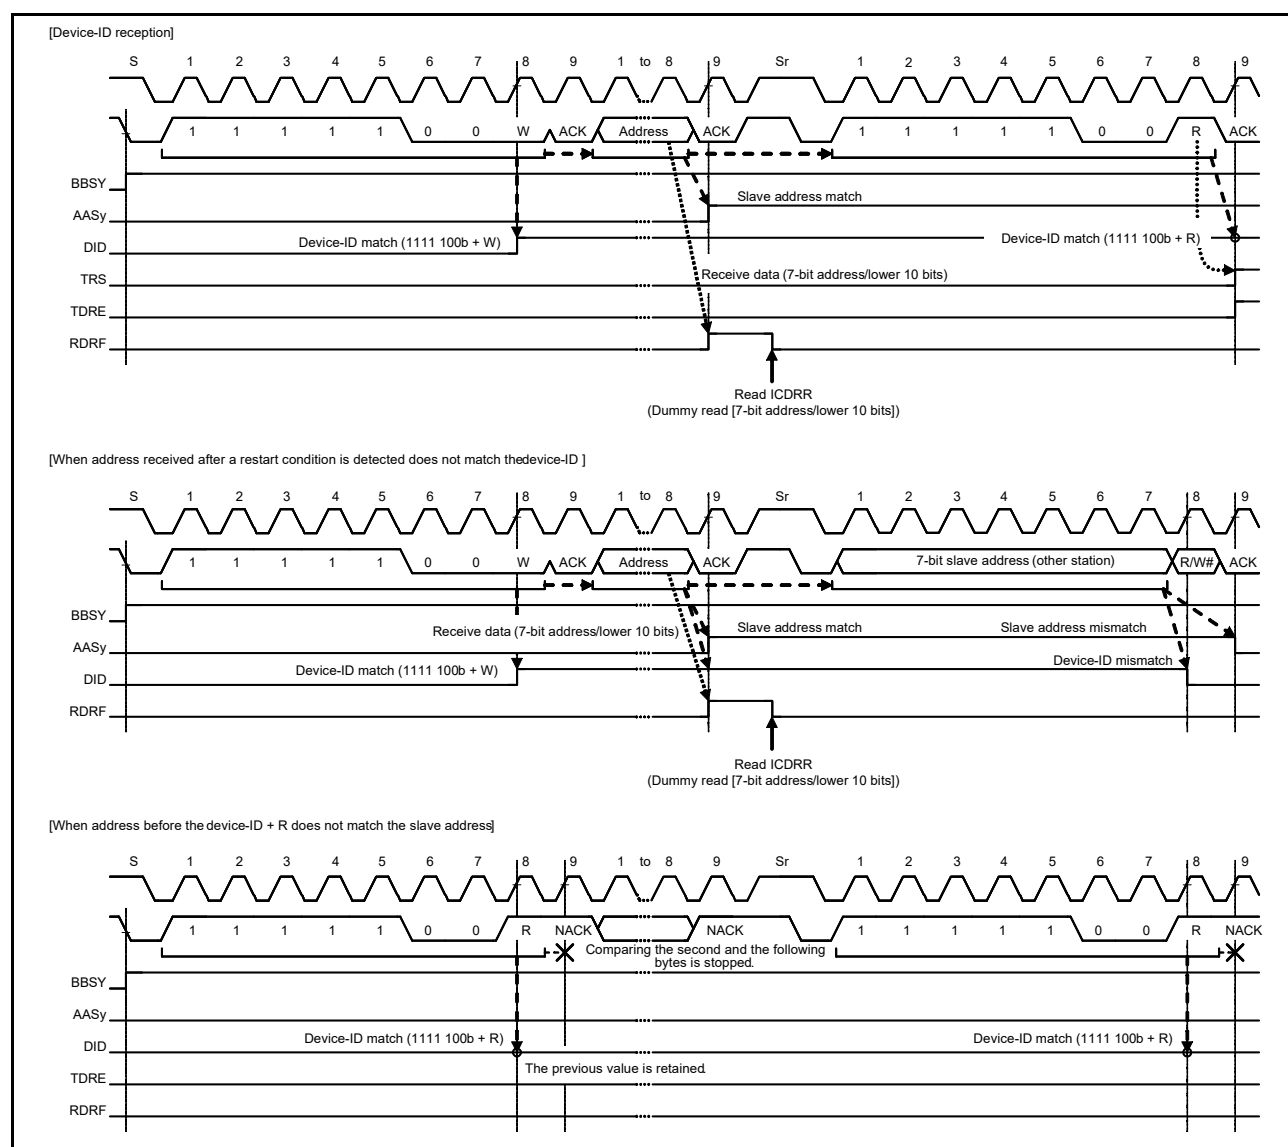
[Device-ID reception]

S 1 2 3 4 5 6 7 8 9 1 to 8 9 Sr 1 2 3 4 5 6 7 8 9

1 1 1 1 1 0 0 W ACK Address ACK 1 1 1 1 1 0 0 R ACK

BBSY
AASy
DID
TRS
TDRE
RDRF

Slave address match

Device-ID match (1111 100b + W)

Device-ID match (1111 100b + R)

Receive data (7-bit address/lower 10 bits)

Read ICDRR
(Dummy read [7-bit address/lower 10 bits])

[When address received after a restart condition is detected does not match thedevice-ID ]

S 1 2 3 4 5 6 7 8 9 1 to 8 9 Sr 1 2 3 4 5 6 7 8 9

1 1 1 1 1 0 0 W ACK Address ACK 7-bit slave address (other station) R/W# ACK

BBSY
AASy
DID
RDRF

Receive data (7-bit address/lower 10 bits)

Slave address match

Slave address mismatch

Device-ID match (1111 100b + W)

Device-ID mismatch

Read ICDRR
(Dummy read [7-bit address/lower 10 bits])

[When address before the device-ID + R does not match the slave address]

S 1 2 3 4 5 6 7 8 9 1 to 8 9 Sr 1 2 3 4 5 6 7 8 9

1 1 1 1 1 0 0 R NACK NACK 1 1 1 1 1 0 0 R NACK

Comparing the second and the following bytes is stopped.

BBSY
AASy
DID
TDRE
RDRF

Device-ID match (1111 100b + R)

Device-ID match (1111 100b + R)

The previous value is retained.